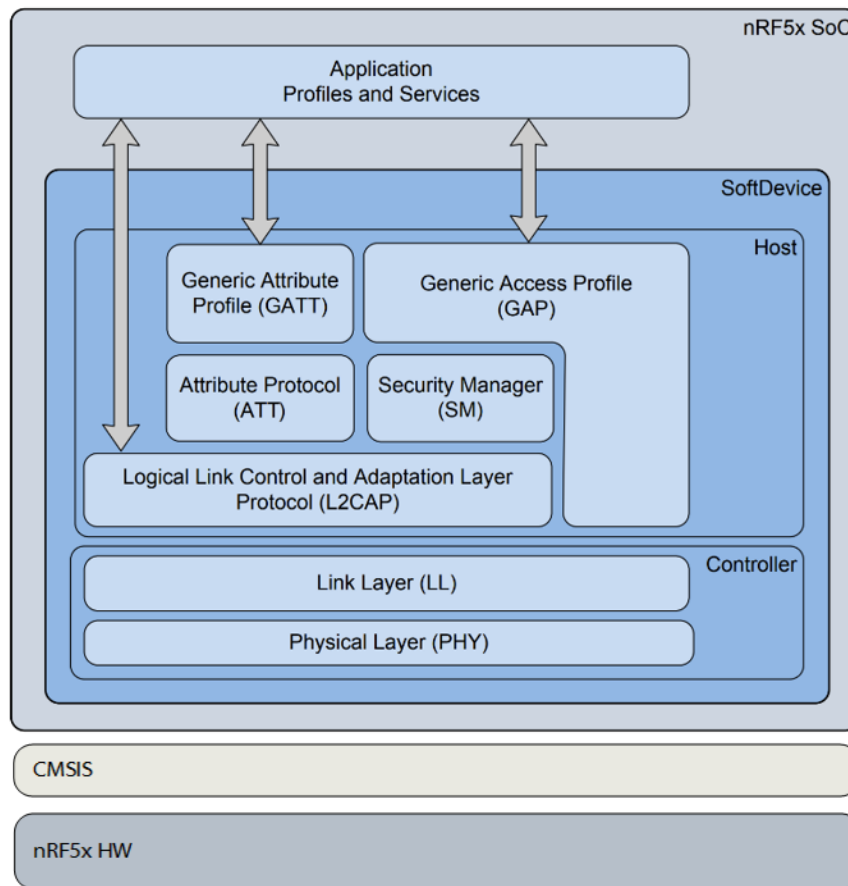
nRF5x SoC

Application
Profiles and Services

SoftDevice

Host

Generic Attribute Profile (GATT)

Generic Access Profile (GAP)

Attribute Protocol (ATT)

Security Manager (SM)

Logical Link Control and Adaptation Layer Protocol (L2CAP)

Controller

Link Layer (LL)

Physical Layer (PHY)

CMSIS

nRF5x HW